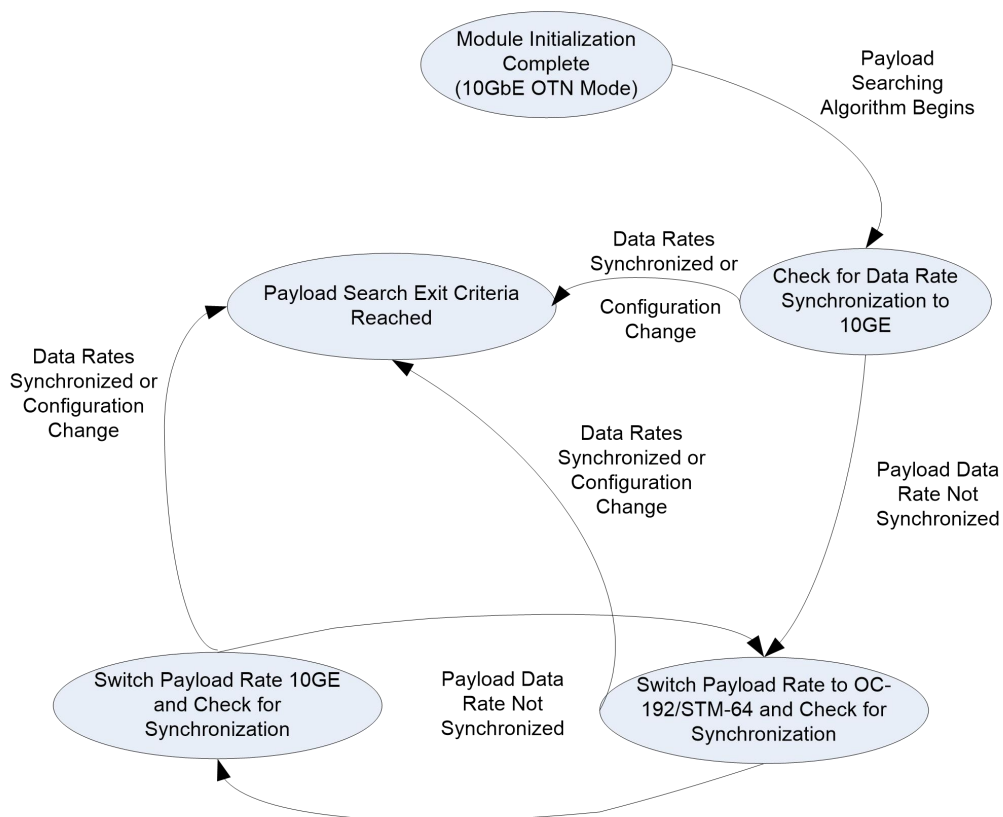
Module Initialization Complete (10GbE OTN Mode)

Payload Searching Algorithm Begins

Data Rates Synchronized or Configuration Change

Payload Search Exit Criteria Reached

Check for Data Rate Synchronization to 10GE

Data Rates Synchronized or Configuration Change

Data Rates Synchronized or Configuration Change

Payload Data Rate Not Synchronized

Switch Payload Rate 10GE and Check for Synchronization

Payload Data Rate Not Synchronized

Switch Payload Rate to OC-192/STM-64 and Check for Synchronization